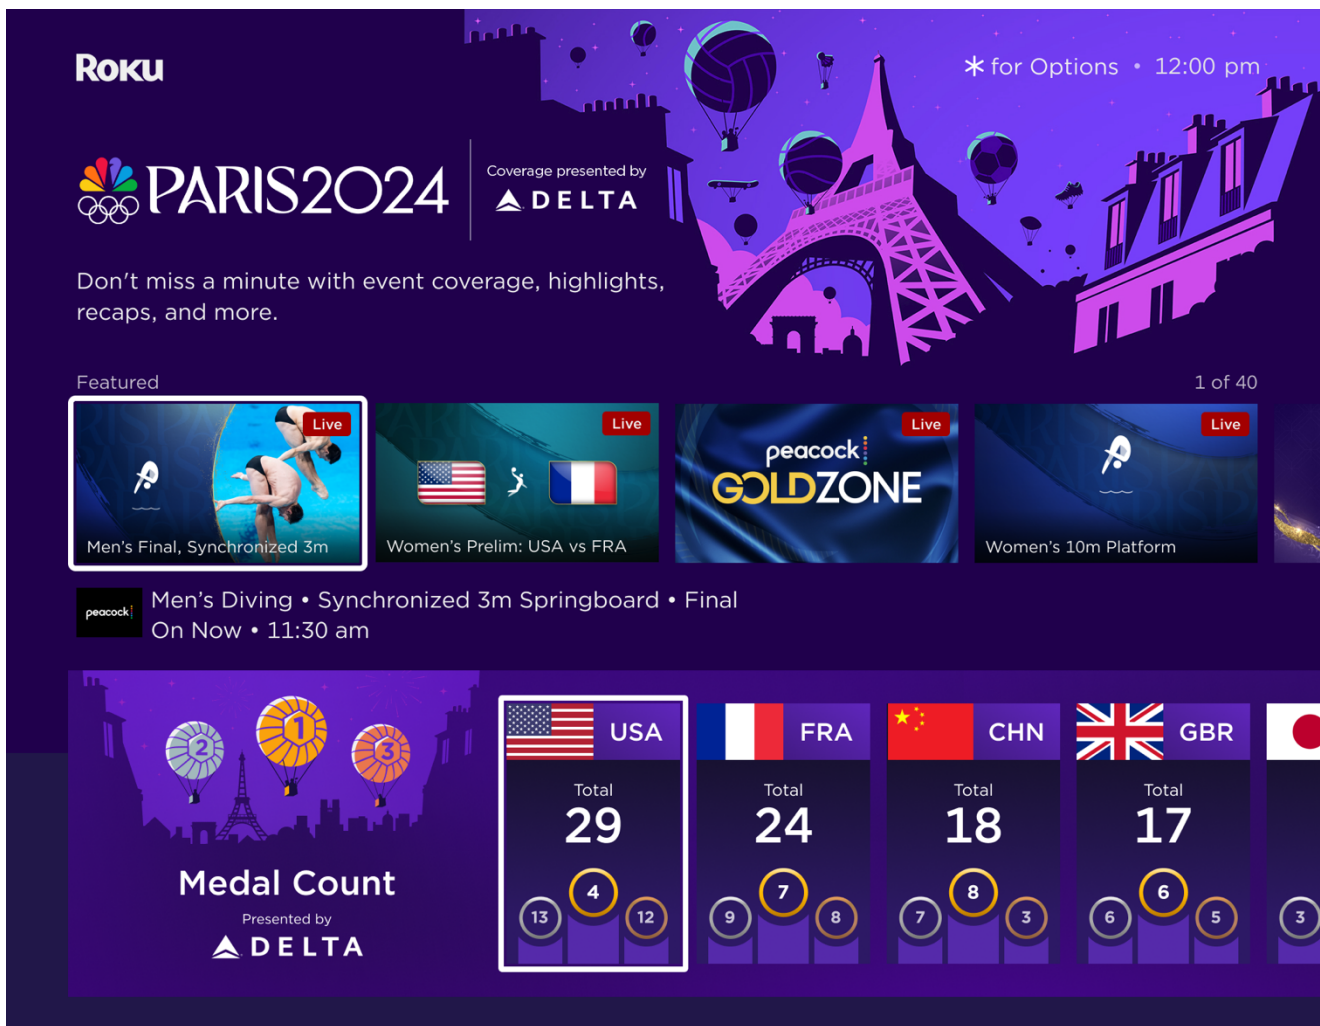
Roku

* for Options • 12:00 pm

PARIS2024

Coverage presented by DELTA

Don't miss a minute with event coverage, highlights, recaps, and more.

Featured

1 of 40

Live
Men's Final, Synchronized 3m

Live
Women's Prelim: USA vs FRA

Live
peacock GOLDZONE

Live
Women's 10m Platform

peacock

Men's Diving • Synchronized 3m Springboard • Final
On Now • 11:30 am

2 1 3

Medal Count

Presented by

DELTA

| USA | FRA | CHN | GBR |
|---|---|---|---|
| Total 29 | Total 24 | Total 18 | Total 17 |
| 4 | 7 | 8 | 6 |
| 13 | 9 | 7 | 6 |
| 12 | 8 | 3 | 5 |

3